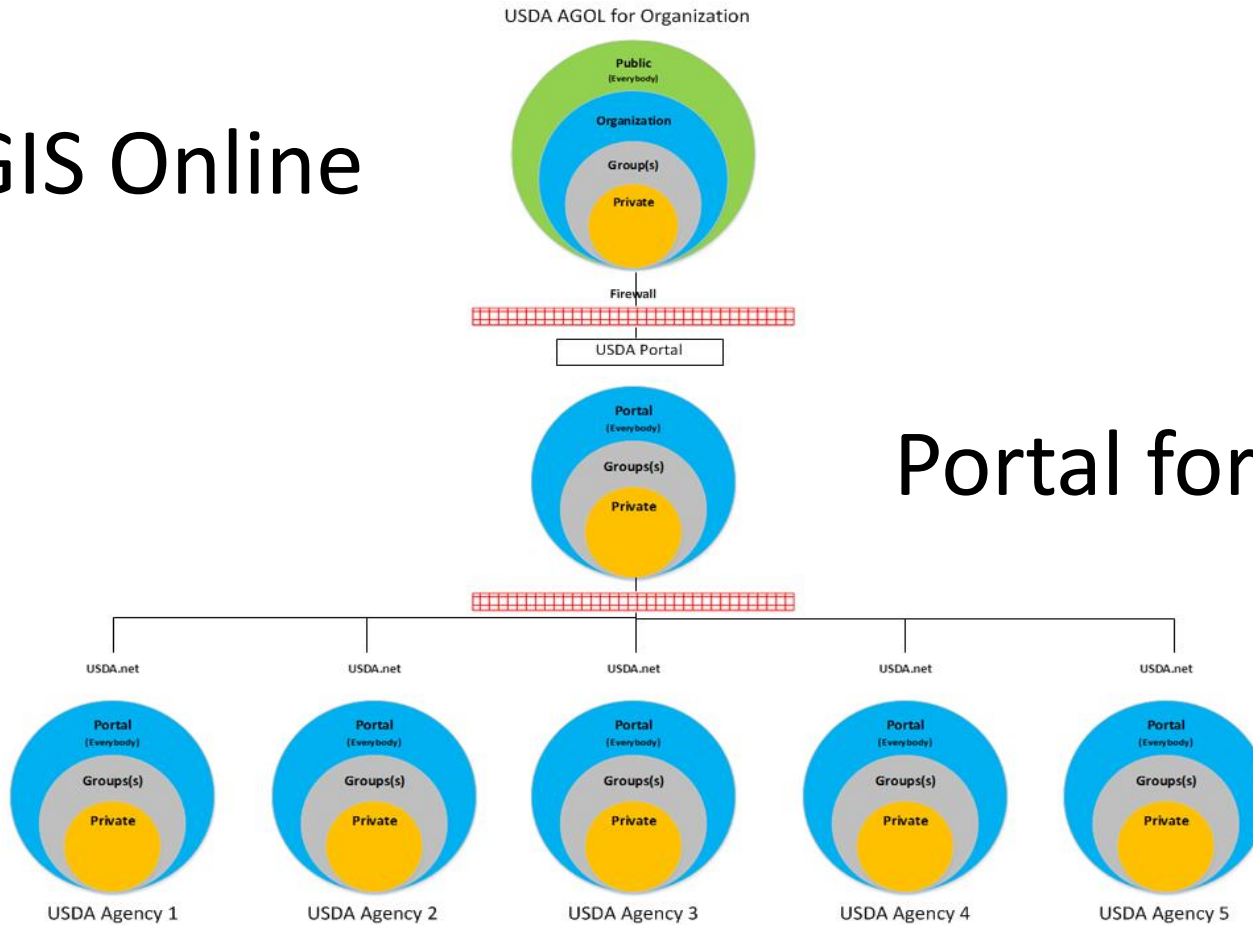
USDA AGOL for Organization

GIS Online

Public
(Everybody)
Organization
Group(s)
Private

Firewall

USDA Portal

Portal
(Everybody)
Groups(s)
Private

Portal for

USDA.net
Portal
(Everybody)
Groups(s)
Private
USDA Agency 1

USDA.net
Portal
(Everybody)
Groups(s)
Private
USDA Agency 2

USDA.net
Portal
(Everybody)
Groups(s)
Private
USDA Agency 3

USDA.net
Portal
(Everybody)
Groups(s)
Private
USDA Agency 4

USDA.net
Portal
(Everybody)
Groups(s)
Private
USDA Agency 5